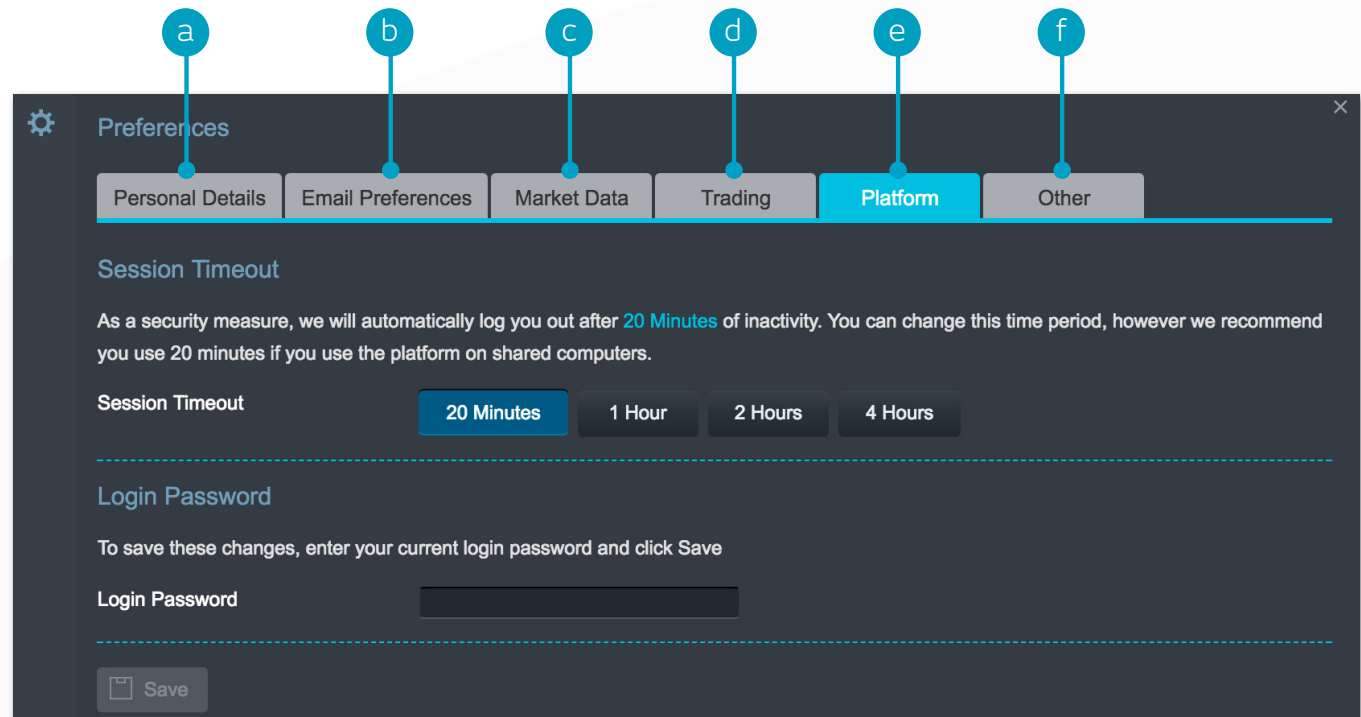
a
b
c
d
e
f

Preferences

×

Personal Details | Email Preferences | Market Data | Trading | Platform | Other

Session Timeout

As a security measure, we will automatically log you out after 20 Minutes of inactivity. You can change this time period, however we recommend you use 20 minutes if you use the platform on shared computers.

Session Timeout

20 Minutes
1 Hour
2 Hours
4 Hours

Login Password

To save these changes, enter your current login password and click Save

Login Password

Save